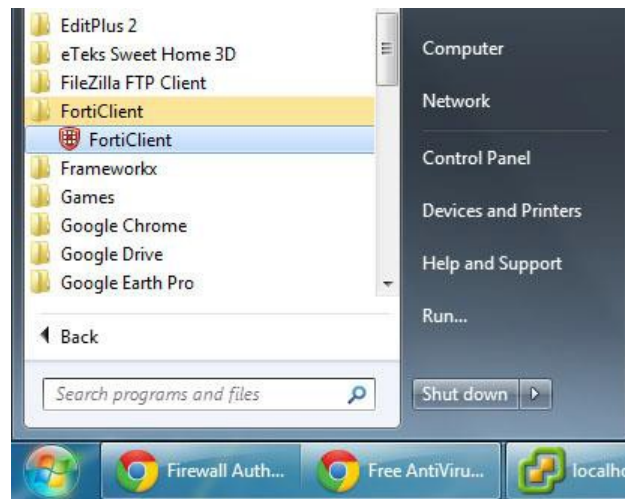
EditPlus 2
eTeks Sweet Home 3D
FileZilla FTP Client
FortiClient
FortiClient
Frameworkx
Games
Google Chrome
Google Drive
Google Earth Pro

Back

Search programs and files

Computer
Network
Control Panel
Devices and Printers
Help and Support
Run...

Shut down

Firewall Auth...
Free AntiViru...
localho